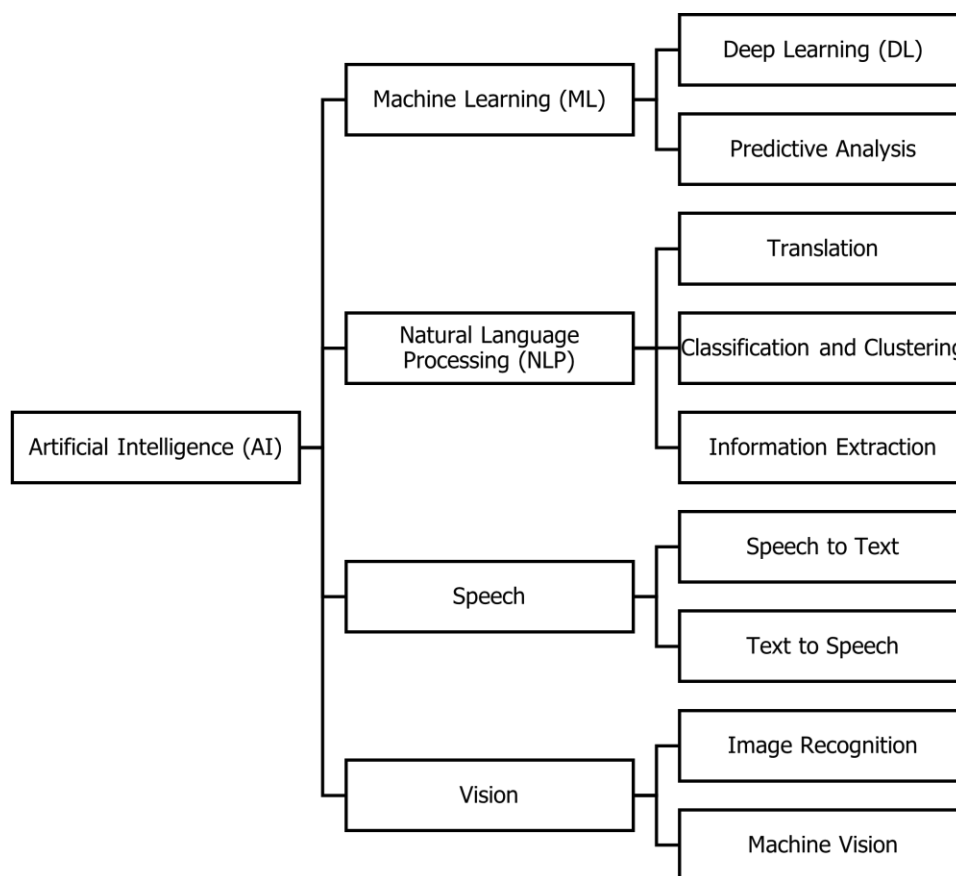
Artificial Intelligence (AI)

Machine Learning (ML)

Deep Learning (DL)

Predictive Analysis

Natural Language Processing (NLP)

Translation

Classification and Clustering

Information Extraction

Speech

Speech to Text

Text to Speech

Vision

Image Recognition

Machine Vision